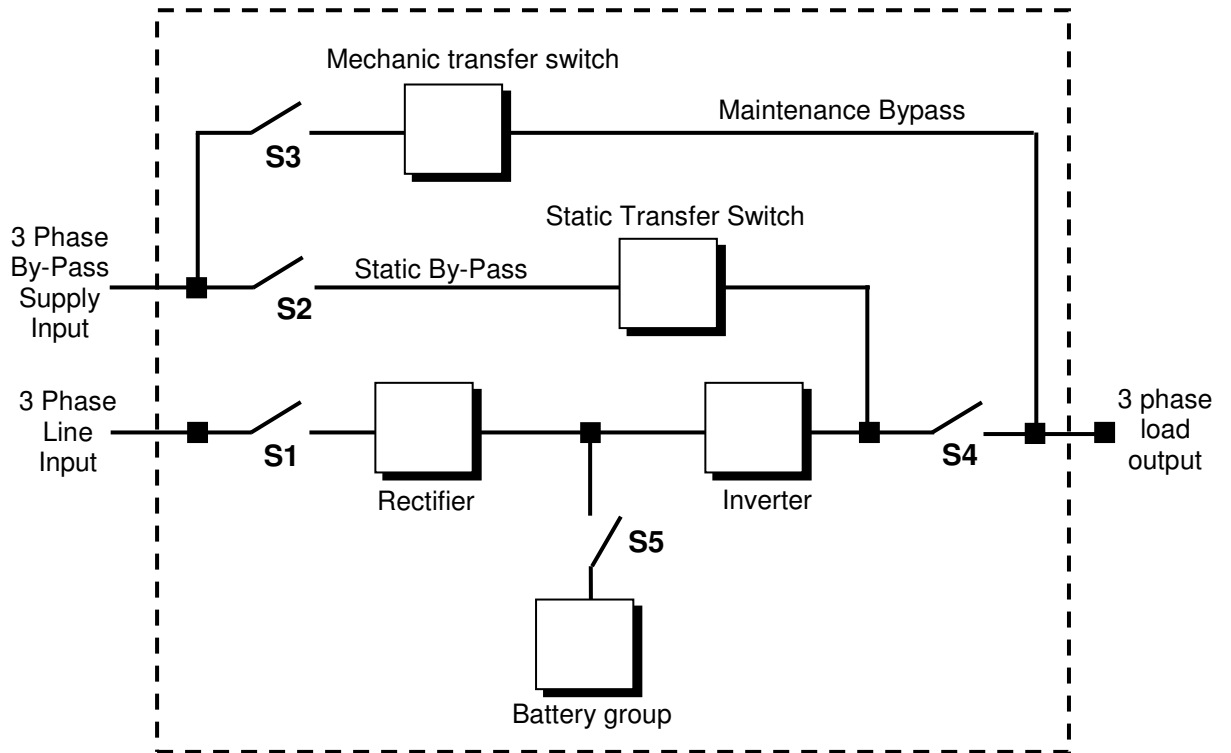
Mechanic transfer switch

Maintenance Bypass

S3

Static Transfer Switch

3 Phase By-Pass Supply Input

Static By-Pass

S2

3 Phase Line Input

S1

Rectifier

Inverter

S4

3 phase load output

S5

Battery group